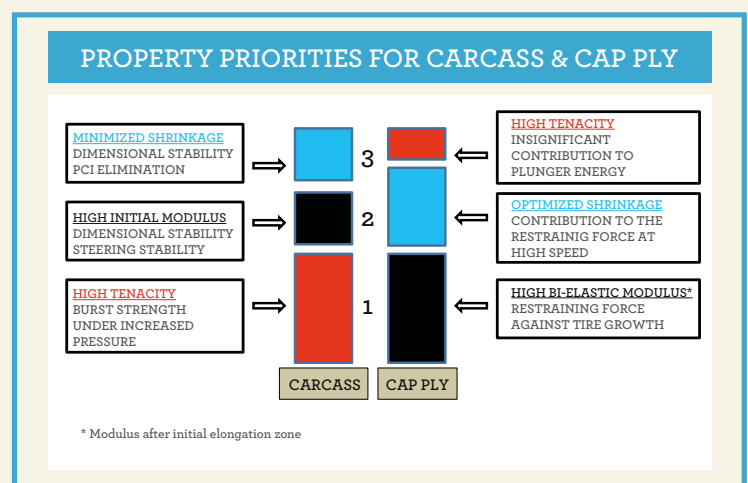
PROPERTY PRIORITIES FOR CARCASS & CAP PLY

MINIMIZED SHRINKAGE
DIMENSIONAL STABILITY
PCI ELIMINATION

HIGH INITIAL MODULUS
DIMENSIONAL STABILITY
STEERING STABILITY

HIGH TENACITY
BURST STRENGTH
UNDER INCREASED
PRESSURE

3

2

1

CARCASS

CAP PLY

HIGH TENACITY
INSIGNIFICANT
CONTRIBUTION TO
PLUNGER ENERGY

OPTIMIZED SHRINKAGE
CONTRIBUTION TO THE
RESTRAINIG FORCE AT
HIGH SPEED

HIGH BI-ELASTIC MODULUS*
RESTRAINING FORCE
AGAINST TIRE GROWTH

* Modulus after initial elongation zone